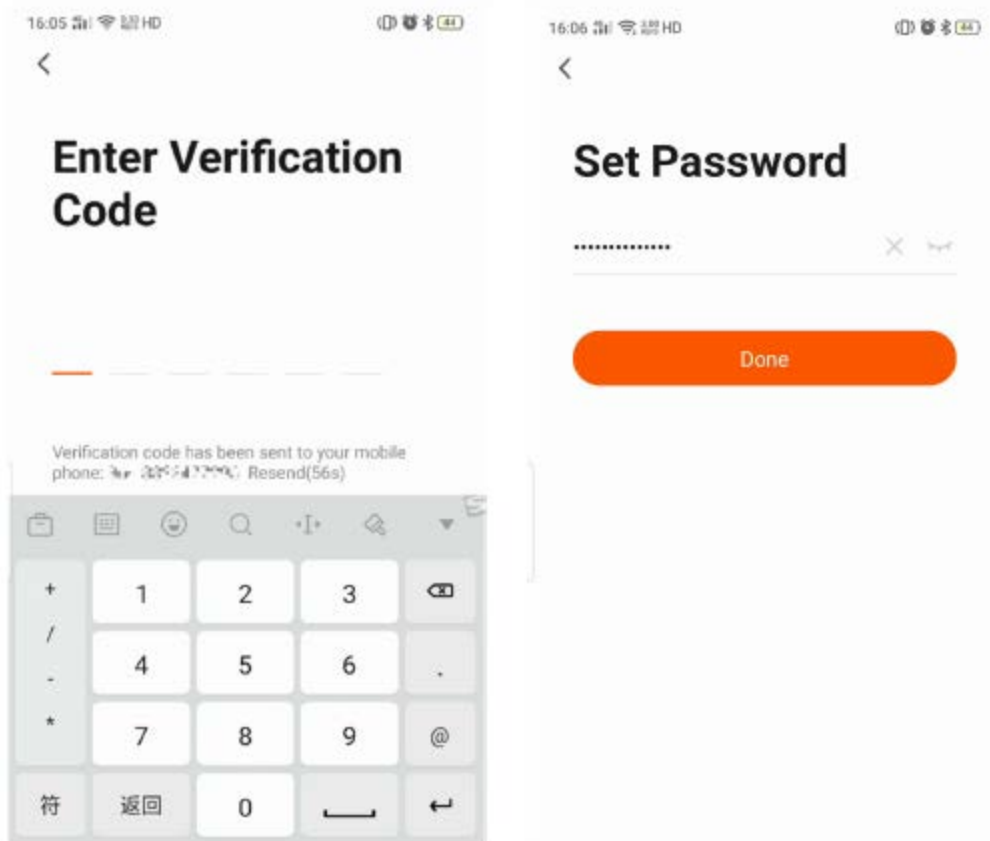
16:05 HD 44

<

Enter Verification Code

Verification code has been sent to your mobile phone: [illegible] Resend(56s)

+ / - *

1 2 3
4 5 6 .
7 8 9 @
符 返回 0

16:06 HD 44

<

Set Password

••••••••••••••

Done